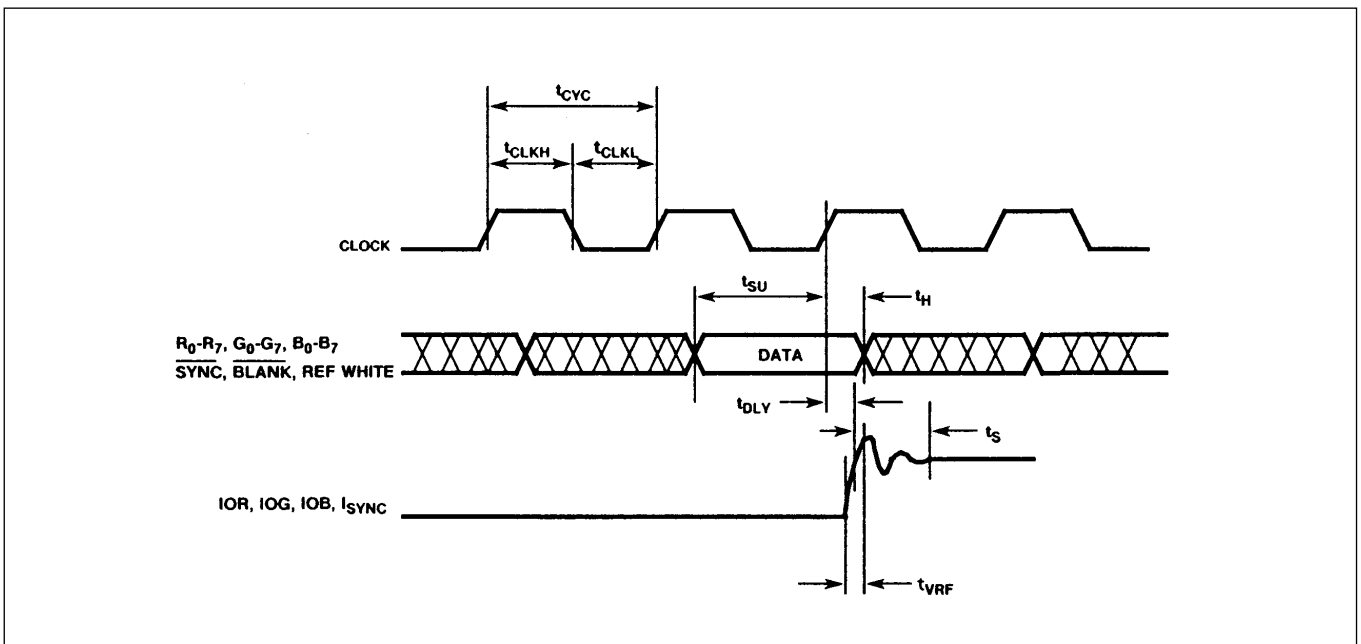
$t_{CYC}$

$t_{CLKH}$

$t_{CLKL}$

CLOCK

$t_{SU}$

$t_H$

$R_0$-$R_7$, $G_0$-$G_7$, $B_0$-$B_7$

$\overline{SYNC}$, $\overline{BLANK}$, REF WHITE

DATA

$t_{DLY}$

$t_S$

IOR, IOG, IOB, $I_{SYNC}$

$t_{VRF}$